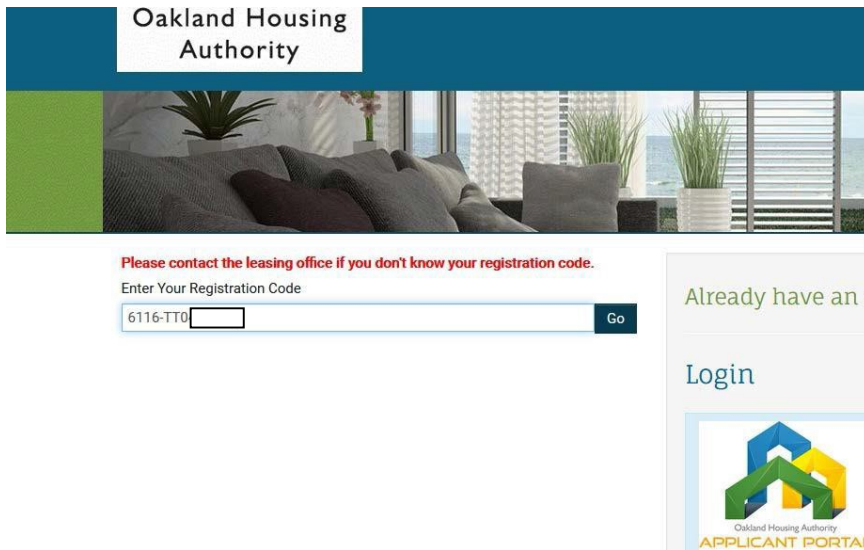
Oakland Housing Authority

Please contact the leasing office if you don't know your registration code.

Enter Your Registration Code

6116-TT0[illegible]

Go

Already have an

Login

Oakland Housing Authority
APPLICANT PORTA